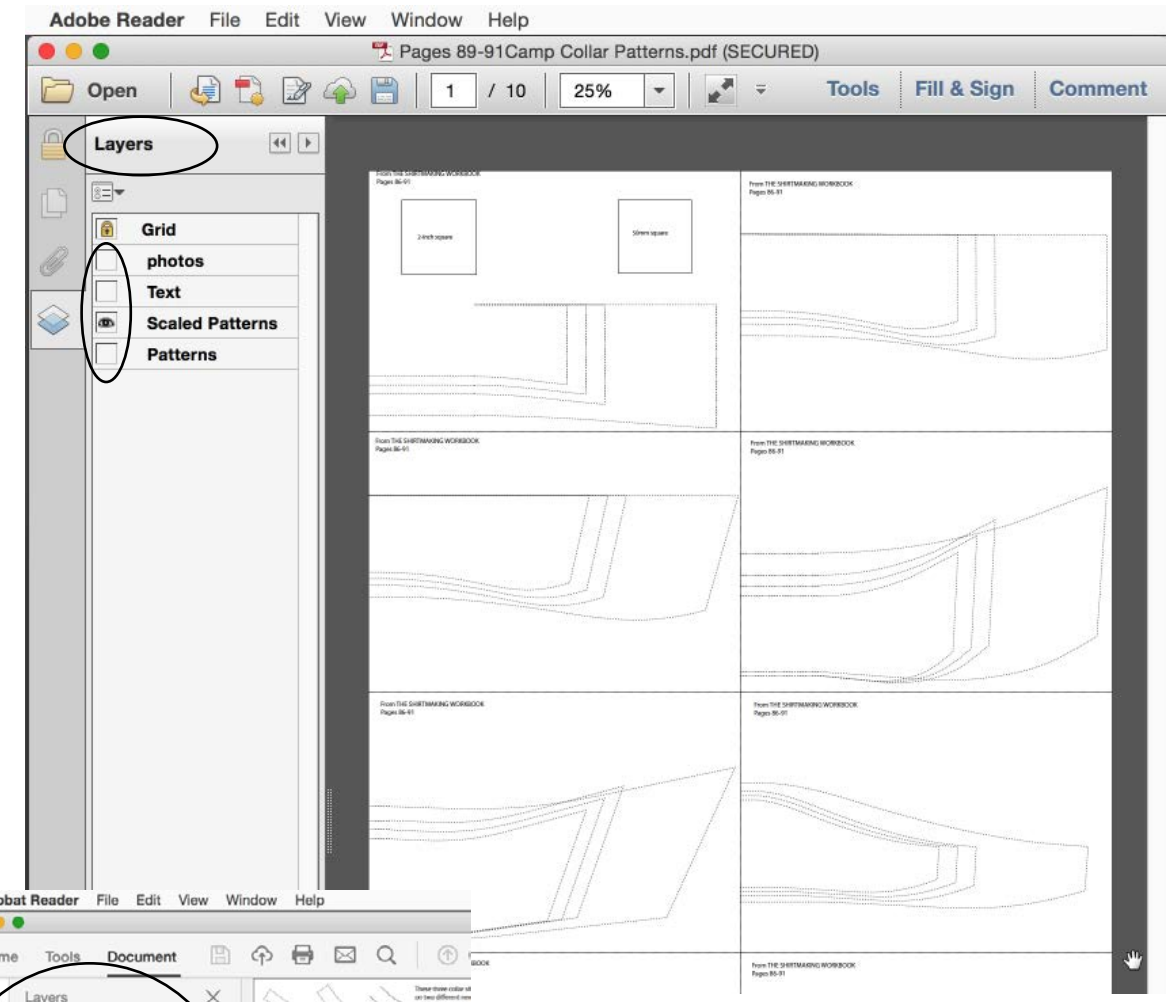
Adobe Reader File Edit View Window Help

Pages 89-91Camp Collar Patterns.pdf (SECURED)

Open 1 / 10 25% Tools Fill & Sign Comment

Layers

Grid
photos
Text
Scaled Patterns
Patterns

From THE SHIRTMAKING WORKBOOK
Pages 86-91

2-inch square

50mm square

From THE SHIRTMAKING WORKBOOK
Pages 86-91

From THE SHIRTMAKING WORKBOOK
Pages 86-91

From THE SHIRTMAKING WORKBOOK
Pages 86-91

From THE SHIRTMAKING WORKBOOK
Pages 86-91

From THE SHIRTMAKING WORKBOOK
Pages 86-91

From THE SHIRTMAKING WORKBOOK
Pages 86-91

obat Reader File Edit View Window Help

me Tools Document

Layers

BOOK

These three collar st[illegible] on two different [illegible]